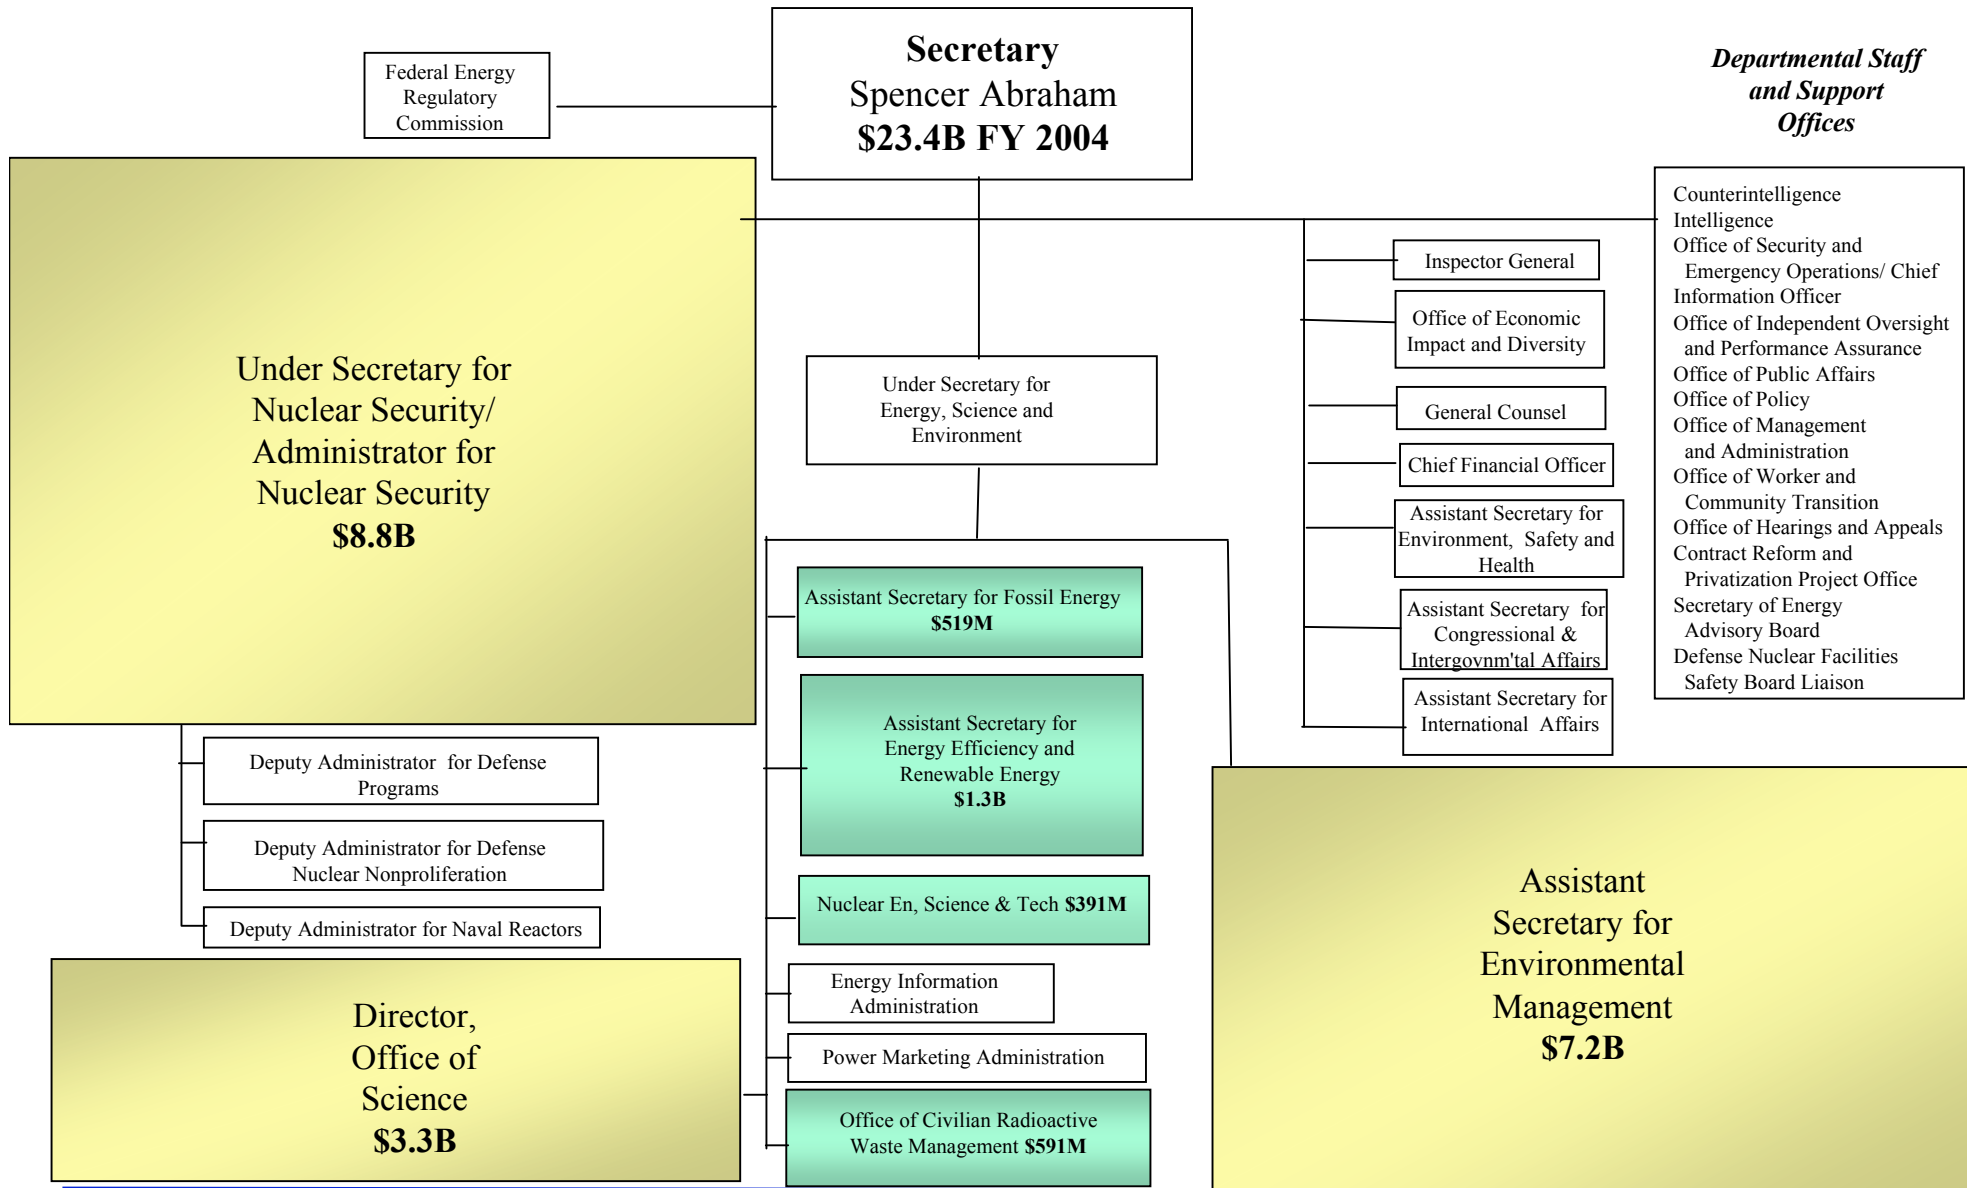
Federal Energy Regulatory Commission

Secretary
Spencer Abraham
$23.4B FY 2004

Departmental Staff and Support Offices

Counterintelligence
Intelligence
Office of Security and Emergency Operations/ Chief Information Officer
Office of Independent Oversight and Performance Assurance
Office of Public Affairs
Office of Policy
Office of Management and Administration
Office of Worker and Community Transition
Office of Hearings and Appeals
Contract Reform and Privatization Project Office
Secretary of Energy Advisory Board
Defense Nuclear Facilities Safety Board Liaison

Inspector General

Office of Economic Impact and Diversity

General Counsel

Chief Financial Officer

Assistant Secretary for Environment, Safety and Health

Assistant Secretary for Congressional & Intergovnm'tal Affairs

Assistant Secretary for International Affairs

Under Secretary for Nuclear Security/ Administrator for Nuclear Security
$8.8B

Under Secretary for Energy, Science and Environment

Assistant Secretary for Fossil Energy
$519M

Assistant Secretary for Energy Efficiency and Renewable Energy
$1.3B

Nuclear En, Science & Tech $391M

Energy Information Administration

Power Marketing Administration

Office of Civilian Radioactive Waste Management $591M

Deputy Administrator for Defense Programs

Deputy Administrator for Defense Nuclear Nonproliferation

Deputy Administrator for Naval Reactors

Director, Office of Science
$3.3B

Assistant Secretary for Environmental Management
$7.2B